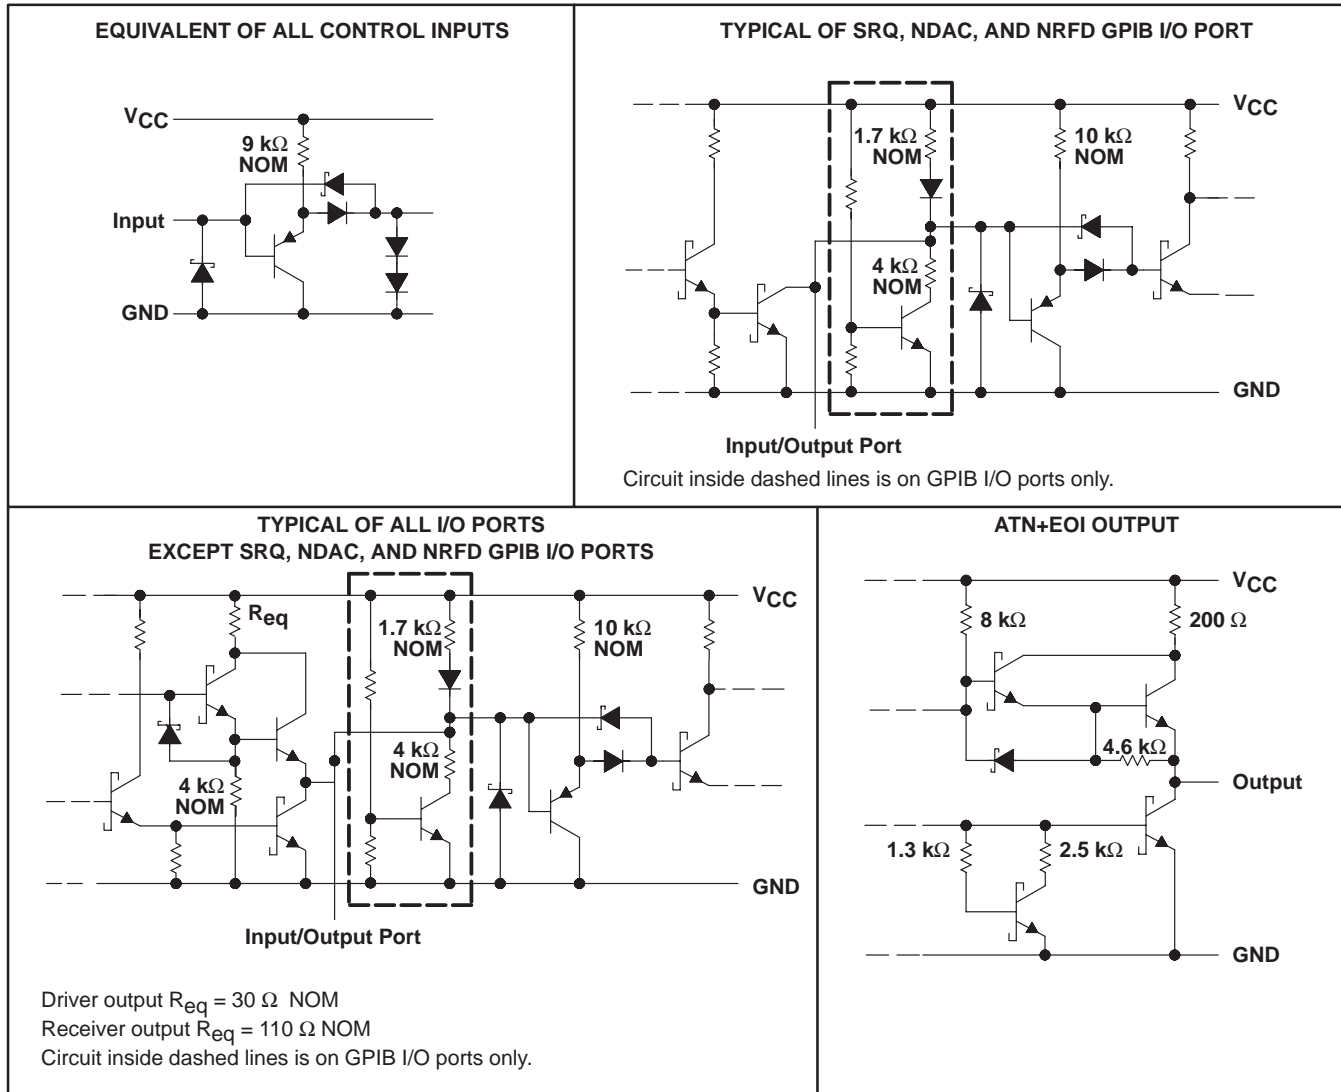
EQUIVALENT OF ALL CONTROL INPUTS

$V_{CC}$

9 k$\Omega$ NOM

Input

GND

TYPICAL OF SRQ, NDAC, AND NRFD GPIB I/O PORT

$V_{CC}$

1.7 k$\Omega$ NOM

10 k$\Omega$ NOM

4 k$\Omega$ NOM

GND

Input/Output Port

Circuit inside dashed lines is on GPIB I/O ports only.

TYPICAL OF ALL I/O PORTS
EXCEPT SRQ, NDAC, AND NRFD GPIB I/O PORTS

$V_{CC}$

$R_{eq}$

1.7 k$\Omega$ NOM

10 k$\Omega$ NOM

4 k$\Omega$ NOM

4 k$\Omega$ NOM

GND

Input/Output Port

Driver output $R_{eq}$ = 30 $\Omega$ NOM
Receiver output $R_{eq}$ = 110 $\Omega$ NOM
Circuit inside dashed lines is on GPIB I/O ports only.

ATN+EOI OUTPUT

$V_{CC}$

8 k$\Omega$

200 $\Omega$

4.6 k$\Omega$

Output

1.3 k$\Omega$

2.5 k$\Omega$

GND